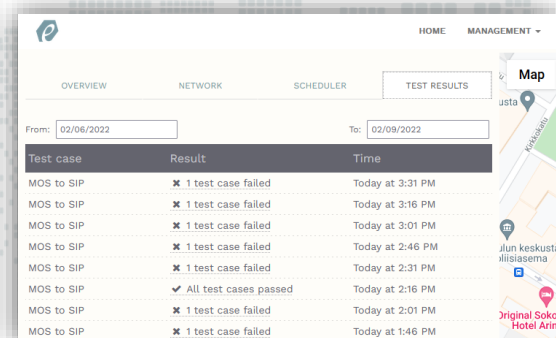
HOME MANAGEMENT ▾

Map

OVERVIEW NETWORK SCHEDULER TEST RESULTS

From: 02/06/2022 To: 02/09/2022

| Test case | Result | Time |
|---|---|---|
| MOS to SIP | ✖ 1 test case failed | Today at 3:31 PM |
| MOS to SIP | ✖ 1 test case failed | Today at 3:16 PM |
| MOS to SIP | ✖ 1 test case failed | Today at 3:01 PM |
| MOS to SIP | ✖ 1 test case failed | Today at 2:46 PM |
| MOS to SIP | ✖ 1 test case failed | Today at 2:31 PM |
| MOS to SIP | ✔ All test cases passed | Today at 2:16 PM |
| MOS to SIP | ✖ 1 test case failed | Today at 2:01 PM |
| MOS to SIP | ✖ 1 test case failed | Today at 1:46 PM |

usta

Kirkkokatu

ulun keskusta
oliisiasema

Original Soko
Hotel Arin